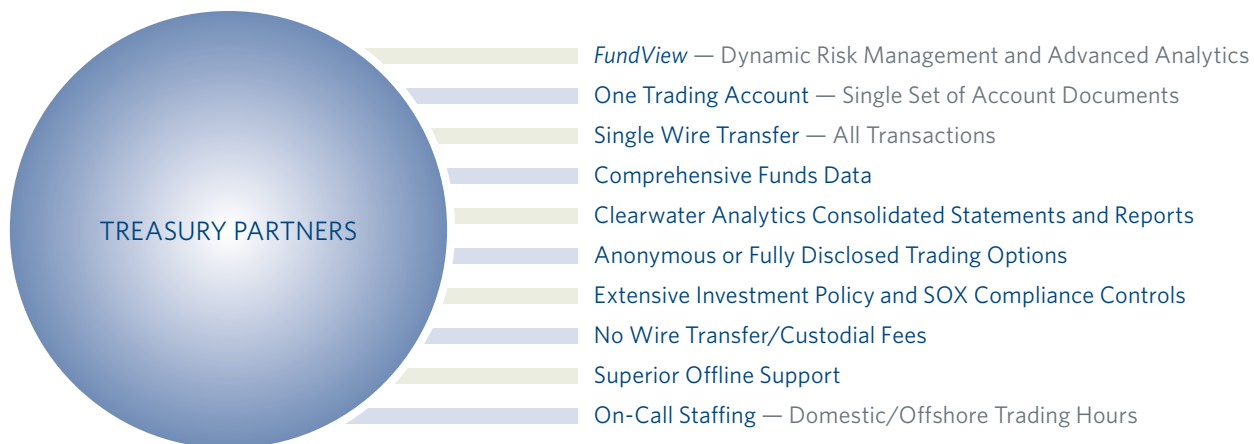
TREASURY PARTNERS

FundView — Dynamic Risk Management and Advanced Analytics

One Trading Account — Single Set of Account Documents

Single Wire Transfer — All Transactions

Comprehensive Funds Data

Clearwater Analytics Consolidated Statements and Reports

Anonymous or Fully Disclosed Trading Options

Extensive Investment Policy and SOX Compliance Controls

No Wire Transfer/Custodial Fees

Superior Offline Support

On-Call Staffing — Domestic/Offshore Trading Hours